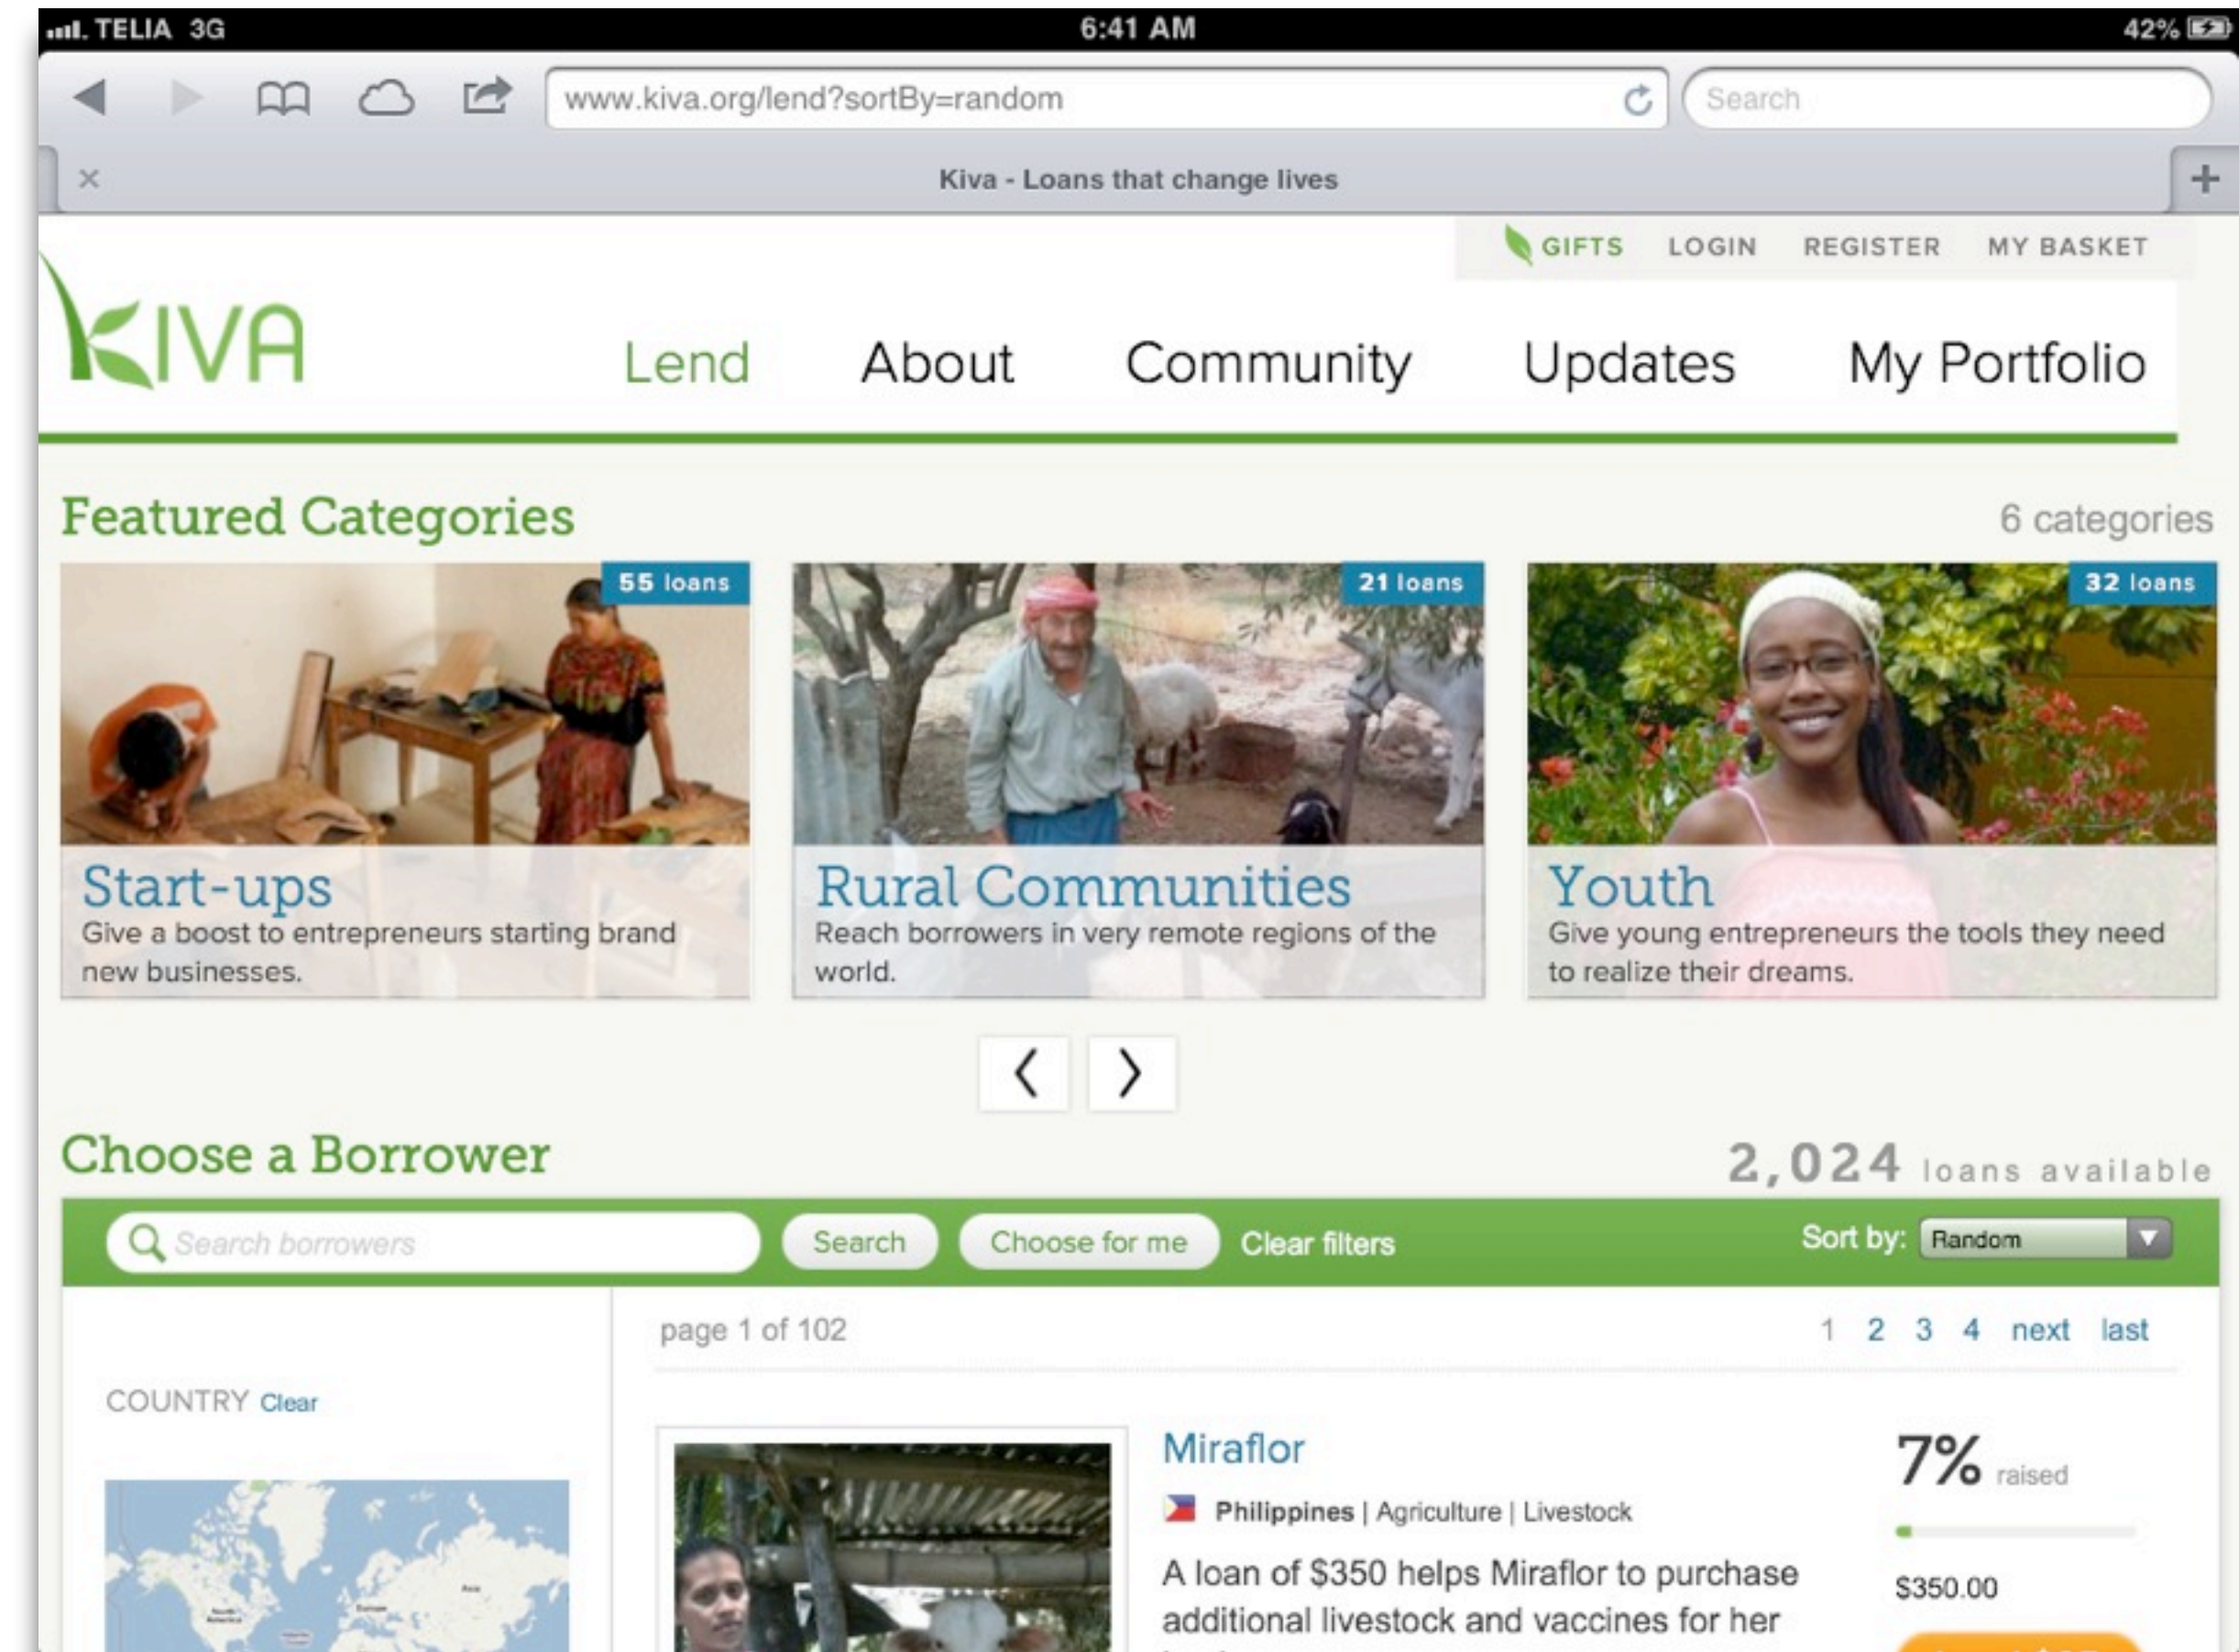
TELIA 3G 6:41 AM 42%

www.kiva.org/lend?sortBy=random

Search

Kiva - Loans that change lives

GIFTS LOGIN REGISTER MY BASKET

KIVA

Lend About Community Updates My Portfolio

Featured Categories

6 categories

55 loans

Start-ups
Give a boost to entrepreneurs starting brand new businesses.

21 loans

Rural Communities
Reach borrowers in very remote regions of the world.

32 loans

Youth
Give young entrepreneurs the tools they need to realize their dreams.

Choose a Borrower

2,024 loans available

Search borrowers

Search

Choose for me

Clear filters

Sort by: Random

page 1 of 102

1 2 3 4 next last

COUNTRY Clear

Miraflor

Philippines | Agriculture | Livestock

A loan of $350 helps Miraflor to purchase additional livestock and vaccines for her

7% raised

$350.00